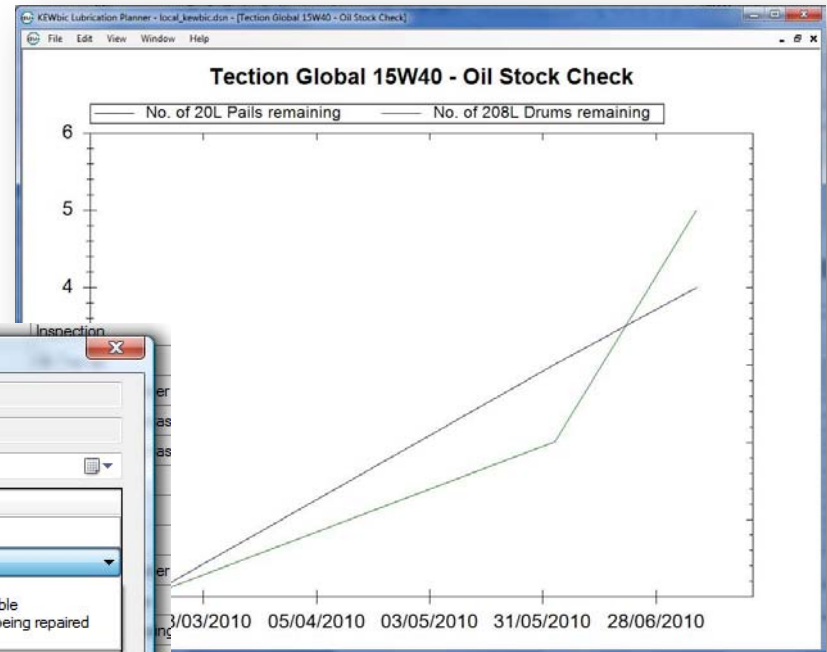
KEWbic Lubrication Planner - local_kewbic.dsn - [Tection Global 15W40 - Oil Stock Check]

File Edit View Window Help

Tection Global 15W40 - Oil Stock Check

No. of 20L Pails remaining
No. of 208L Drums remaining

6
5
4

Inspection

er
as
as
er
ng

ble
being repaired

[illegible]3/03/2010 05/04/2010 03/05/2010 31/05/2010 28/06/2010